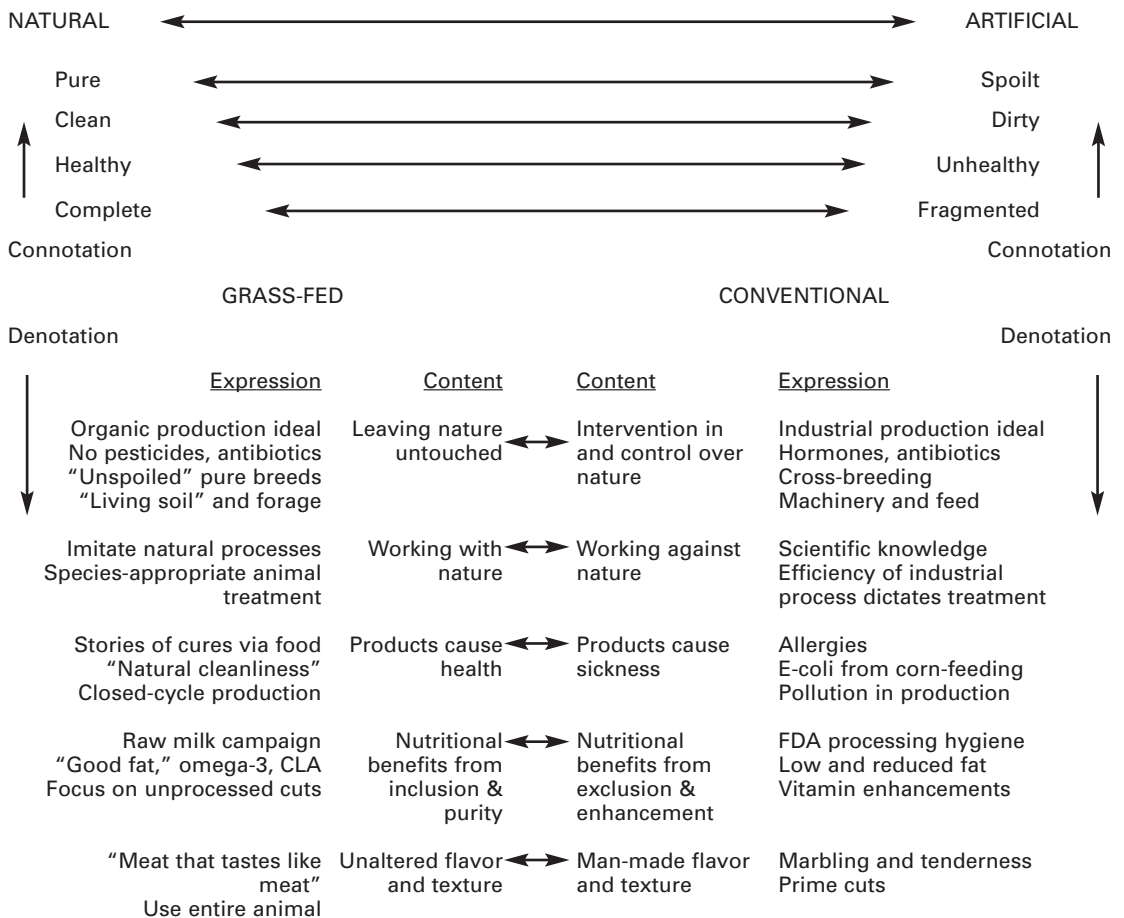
NATURAL ARTIFICIAL

Pure Spoilt
Clean Dirty
Healthy Unhealthy
Complete Fragmented

Connotation Connotation

GRASS-FED CONVENTIONAL

Denotation Denotation

| Expression | Content | Content | Expression |
|---|---|---|---|
| Organic production ideal No pesticides, antibiotics "Unspoiled" pure breeds "Living soil" and forage | Leaving nature untouched | Intervention in and control over nature | Industrial production ideal Hormones, antibiotics Cross-breeding Machinery and feed |
| Imitate natural processes Species-appropriate animal treatment | Working with nature | Working against nature | Scientific knowledge Efficiency of industrial process dictates treatment |
| Stories of cures via food "Natural cleanliness" Closed-cycle production | Products cause health | Products cause sickness | Allergies E-coli from corn-feeding Pollution in production |
| Raw milk campaign "Good fat," omega-3, CLA Focus on unprocessed cuts | Nutritional benefits from inclusion & purity | Nutritional benefits from exclusion & enhancement | FDA processing hygiene Low and reduced fat Vitamin enhancements |
| "Meat that tastes like meat" Use entire animal | Unaltered flavor and texture | Man-made flavor and texture | Marbling and tenderness Prime cuts |